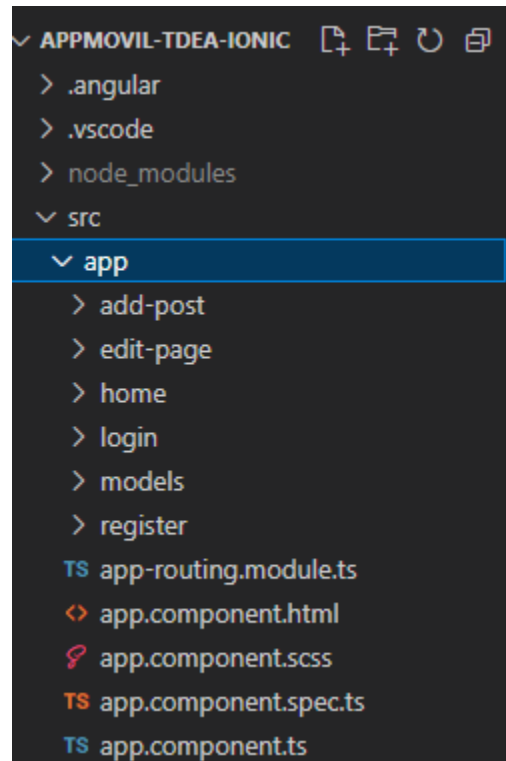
APPMOVIL-TDEA-IONIC
.angular
.vscode
node_modules
src
app
add-post
edit-page
home
login
models
register
TS app-routing.module.ts
app.component.html
app.component.scss
TS app.component.spec.ts
TS app.component.ts